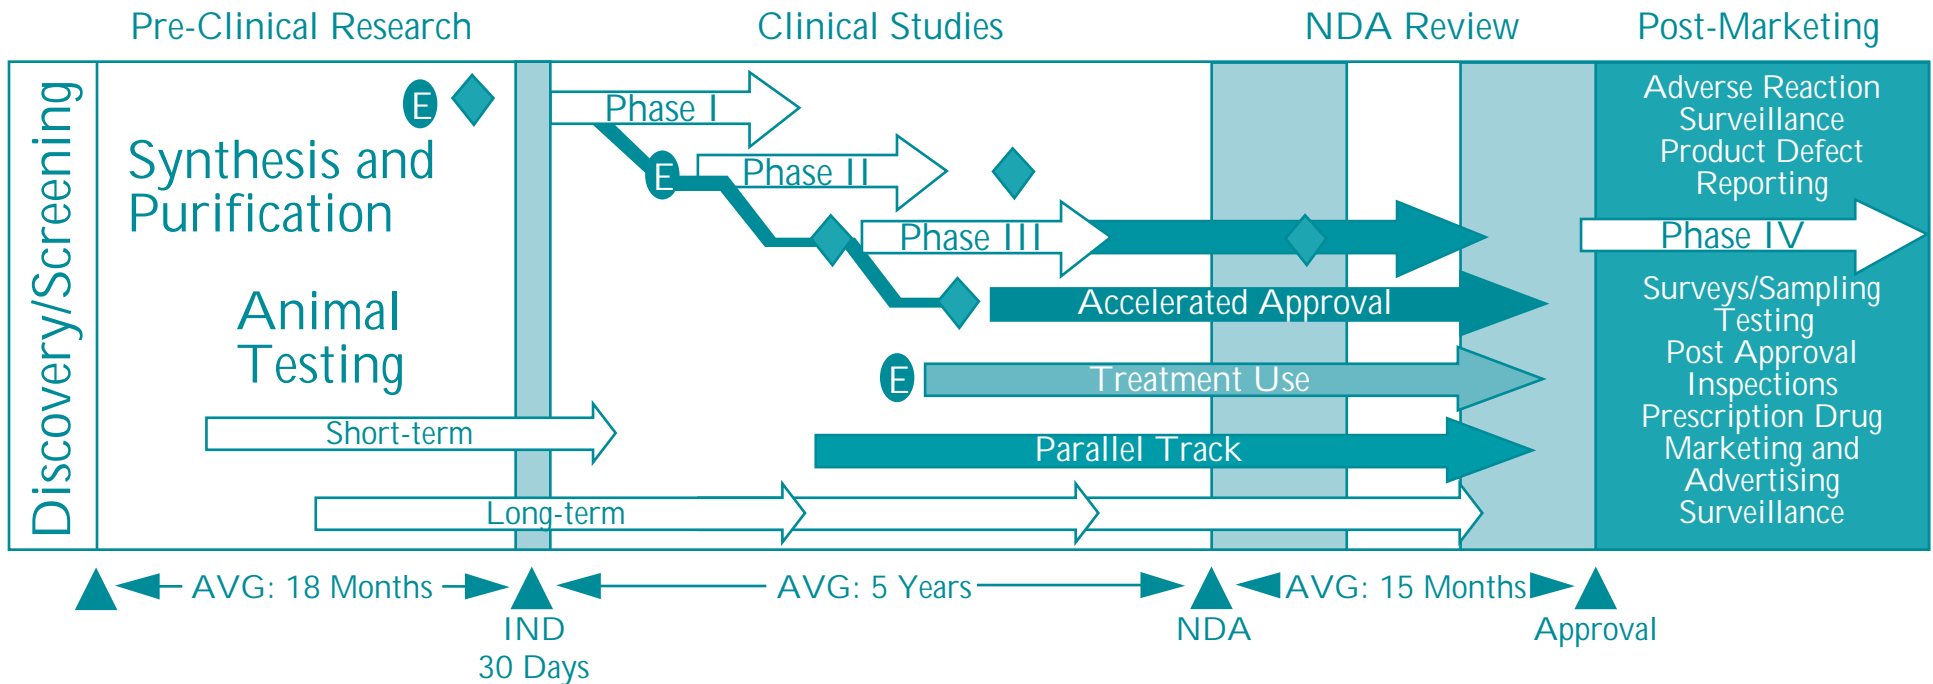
Pre-Clinical Research

Clinical Studies

NDA Review

Post-Marketing

Discovery/Screening

E

Synthesis and Purification

Animal Testing

Short-term

Long-term

Phase I

E

Phase II

Phase III

Accelerated Approval

E

Treatment Use

Parallel Track

Adverse Reaction Surveillance Product Defect Reporting

Phase IV

Surveys/Sampling Testing Post Approval Inspections Prescription Drug Marketing and Advertising Surveillance

AVG: 18 Months

IND
30 Days

AVG: 5 Years

NDA

AVG: 15 Months

Approval